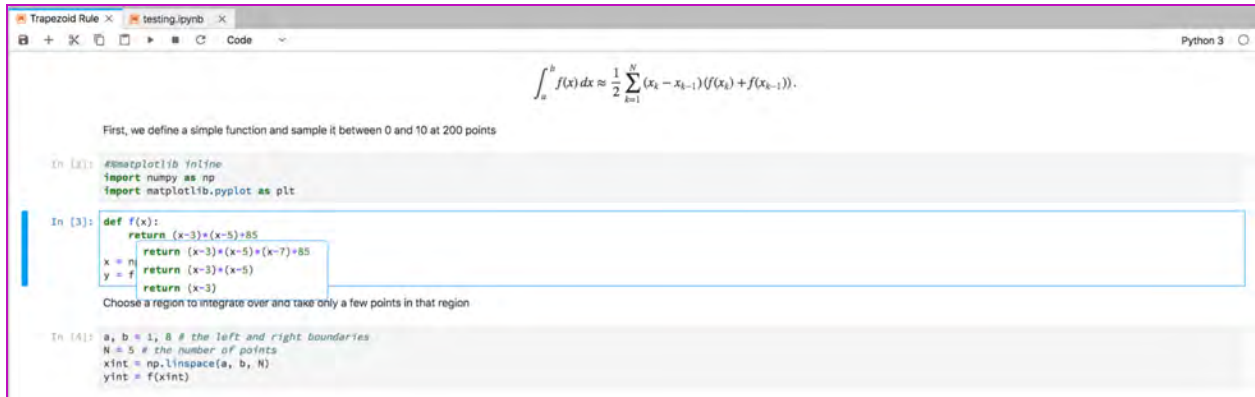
Trapezoid Rule × testing.ipynb ×

Code

Python 3

$\int_a^b f(x)\,dx \approx \frac{1}{2}\sum_{k=1}^{N}(x_k - x_{k-1})(f(x_k) + f(x_{k-1})).$

First, we define a simple function and sample it between 0 and 10 at 200 points

In [2]: %matplotlib inline
import numpy as np
import matplotlib.pyplot as plt

In [3]: def f(x):
    return (x-3)*(x-5)+85

x = n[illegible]
y = f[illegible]

return (x-3)*(x-5)*(x-7)+85
return (x-3)*(x-5)
return (x-3)

Choose a region to integrate over and take only a few points in that region

In [4]: a, b = 1, 8 # the left and right boundaries
N = 5 # the number of points
xint = np.linspace(a, b, N)
yint = f(xint)